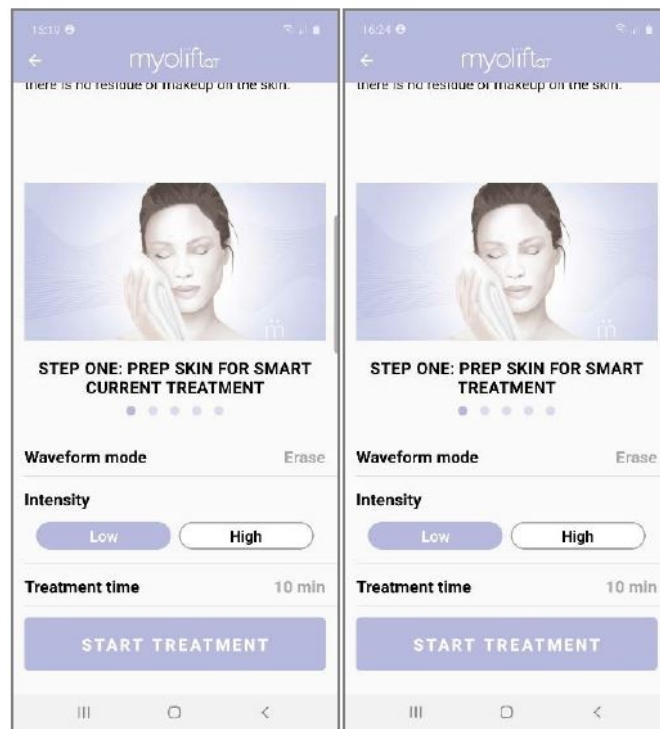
15:10

myolift$_{QT}$

there is no residue of makeup on the skin.

STEP ONE: PREP SKIN FOR SMART CURRENT TREATMENT

Waveform mode Erase

Intensity

Low High

Treatment time 10 min

START TREATMENT

16:24

myolift$_{QT}$

there is no residue of makeup on the skin.

STEP ONE: PREP SKIN FOR SMART TREATMENT

Waveform mode Erase

Intensity

Low High

Treatment time 10 min

START TREATMENT